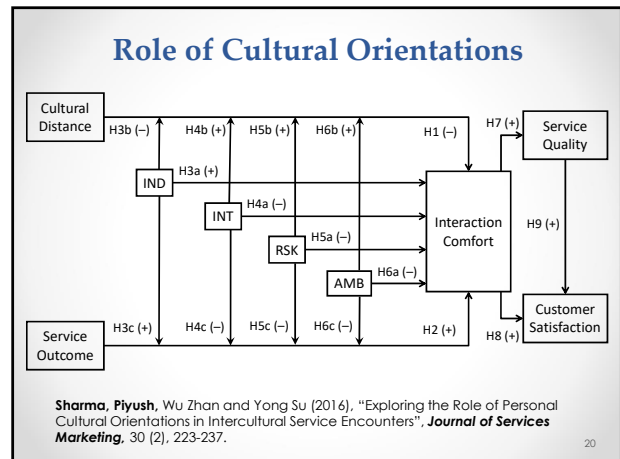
Role of Cultural Orientations

Cultural Distance

H3b (–)

H4b (+)

H5b (+)

H6b (+)

H1 (–)

H7 (+)

Service Quality

IND

H3a (+)

INT

H4a (–)

RSK

H5a (–)

Interaction Comfort

H9 (+)

AMB

H6a (–)

Customer Satisfaction

Service Outcome

H3c (+)

H4c (–)

H5c (–)

H6c (–)

H2 (+)

H8 (+)

**Sharma, Piyush,** Wu Zhan and Yong Su (2016), "Exploring the Role of Personal Cultural Orientations in Intercultural Service Encounters", ***Journal of Services Marketing,*** 30 (2), 223-237.

20